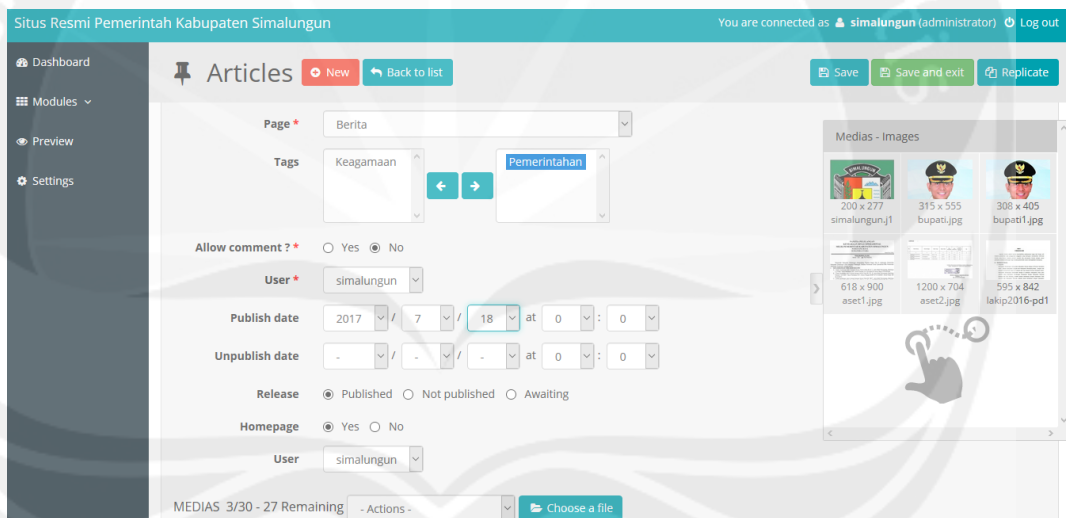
Situs Resmi Pemerintah Kabupaten Simalungun

You are connected as simalungun (administrator) Log out

Dashboard
Modules
Preview
Settings

Articles New Back to list

Save Save and exit Replicate

Page * Berita

Tags Keagamaan Pemerintahan

Allow comment ? * Yes No

User * simalungun

Publish date 2017 / 7 / 18 at 0 : 0

Unpublish date - / - / - at 0 : 0

Release Published Not published Awaiting

Homepage Yes No

User simalungun

MEDIAS 3/30 - 27 Remaining - Actions - Choose a file

Medias - Images

200 x 277
simalungun.j1

315 x 555
bupati.jpg

308 x 405
bupati1.jpg

618 x 900
aset1.jpg

1200 x 704
aset2.jpg

595 x 842
lakip2016-pd1